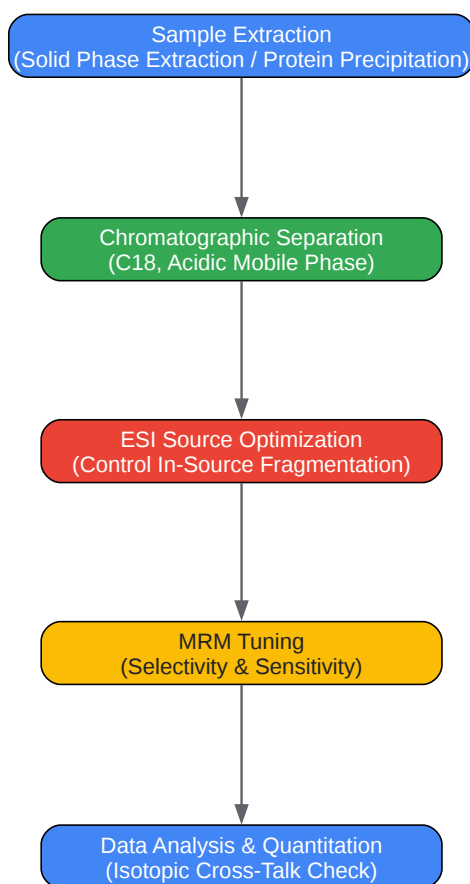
Sample Extraction
(Solid Phase Extraction / Protein Precipitation)

Chromatographic Separation
(C18, Acidic Mobile Phase)

ESI Source Optimization
(Control In-Source Fragmentation)

MRM Tuning
(Selectivity & Sensitivity)

Data Analysis & Quantitation
(Isotopic Cross-Talk Check)